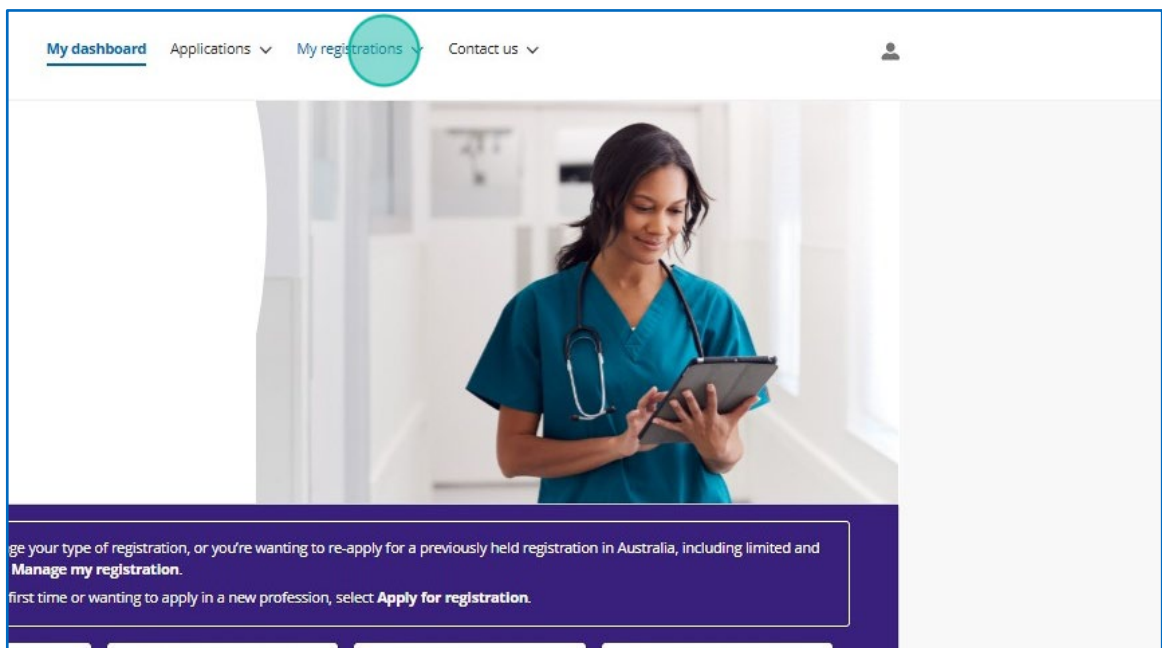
My dashboard Applications My registrations Contact us

ge your type of registration, or you're wanting to re-apply for a previously held registration in Australia, including limited and **Manage my registration**.

first time or wanting to apply in a new profession, select **Apply for registration**.